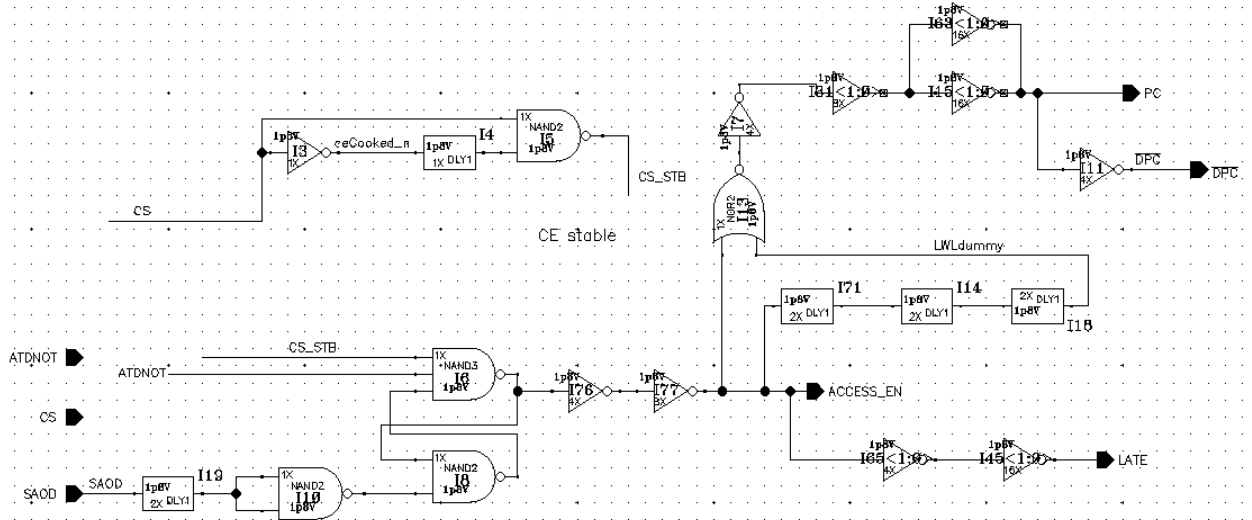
1p8V
I63<1:0>
16X
1p8V
I61<1:0>
8X
1p8V
I15<1:0>
16X
PC
1X
NAND2
I5
1p8V
1p8V
I3
1X
ceCooked_n
1p8V
1X DLY1
I4
1p8V
I7
4X
1p8V
I11
4X
$\overline{DPC}$
$\overline{DPC}$
CS_STB
CS
1X
NOR2
I13
1p8V
CE stable
LWLdummy
1p8V
2X DLY1
I71
1p8V
2X DLY1
I14
2X DLY1
1p8V
I18
ATDNOT
CS_STB
ATDNOT
1X
NAND3
I6
1p8V
1p8V
I76
4X
1p8V
I77
8X
ACCESS_EN
CS
1X
NAND2
I8
1p8V
1p8V
I65<1:0>
4X
1p8V
I45<1:0>
16X
LATE
SAOD
SAOD
1p8V
2X DLY1
I19
1X
NAND2
I10
1p8V